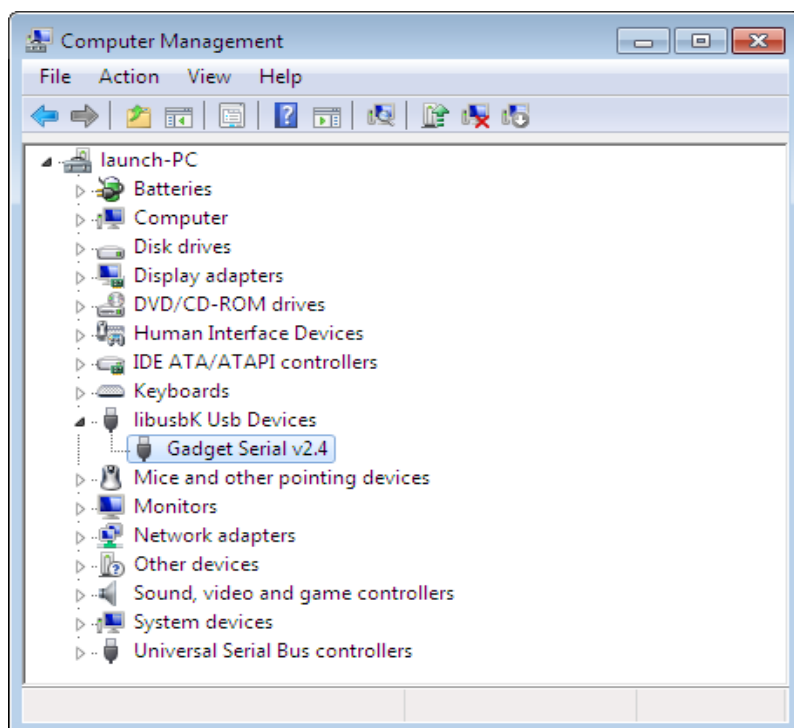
Computer Management

File Action View Help

launch-PC
Batteries
Computer
Disk drives
Display adapters
DVD/CD-ROM drives
Human Interface Devices
IDE ATA/ATAPI controllers
Keyboards
libusbK Usb Devices
Gadget Serial v2.4
Mice and other pointing devices
Monitors
Network adapters
Other devices
Sound, video and game controllers
System devices
Universal Serial Bus controllers